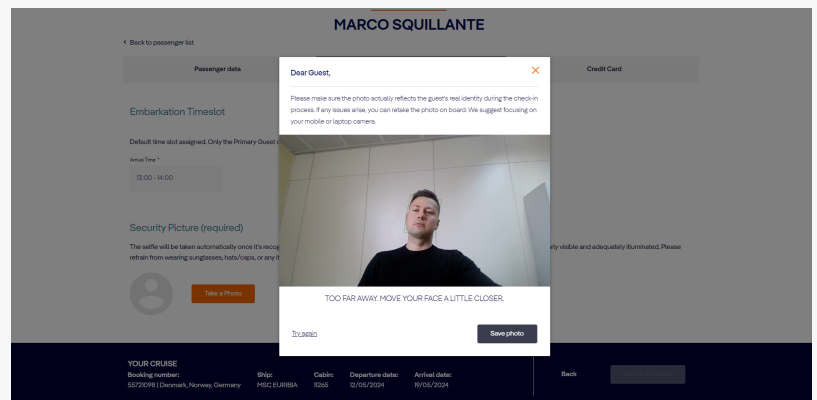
MARCO SQUILLANTE

< Back to passenger list

Passenger data

Credit Card

Embarkation Timeslot

Default time slot assigned. Only the Primary Guest c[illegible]

Arrival Time *

13:00 - 14:00

Security Picture (required)

The selfie will be taken automatically once it's recog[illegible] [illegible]rly visible and adequately illuminated. Please refrain from wearing sunglasses, hats/caps, or any it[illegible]

Take a Photo

Dear Guest,

×

Please make sure the photo actually reflects the guest's real identity during the check-in process. If any issues arise, you can retake the photo on board. We suggest focusing on your mobile or laptop camera.

TOO FAR AWAY. MOVE YOUR FACE A LITTLE CLOSER.

Try again

Save photo

YOUR CRUISE

Booking number:
55721098 | Denmark, Norway, Germany

Ship:
MSC EURIBIA

Cabin:
11265

Departure date:
12/05/2024

Arrival date:
19/05/2024

Back

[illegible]